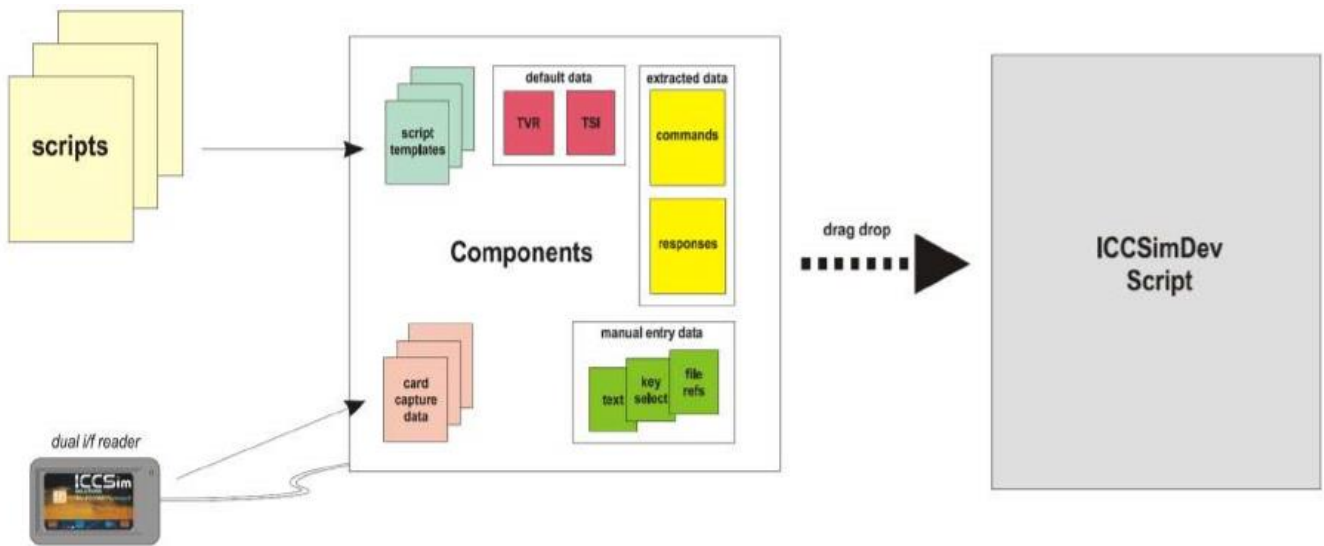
scripts

script templates

default data

TVR

TSI

extracted data

commands

responses

Components

card capture data

manual entry data

text

key select

file refs

dual i/f reader

ICCSim

drag drop

ICCSimDev Script